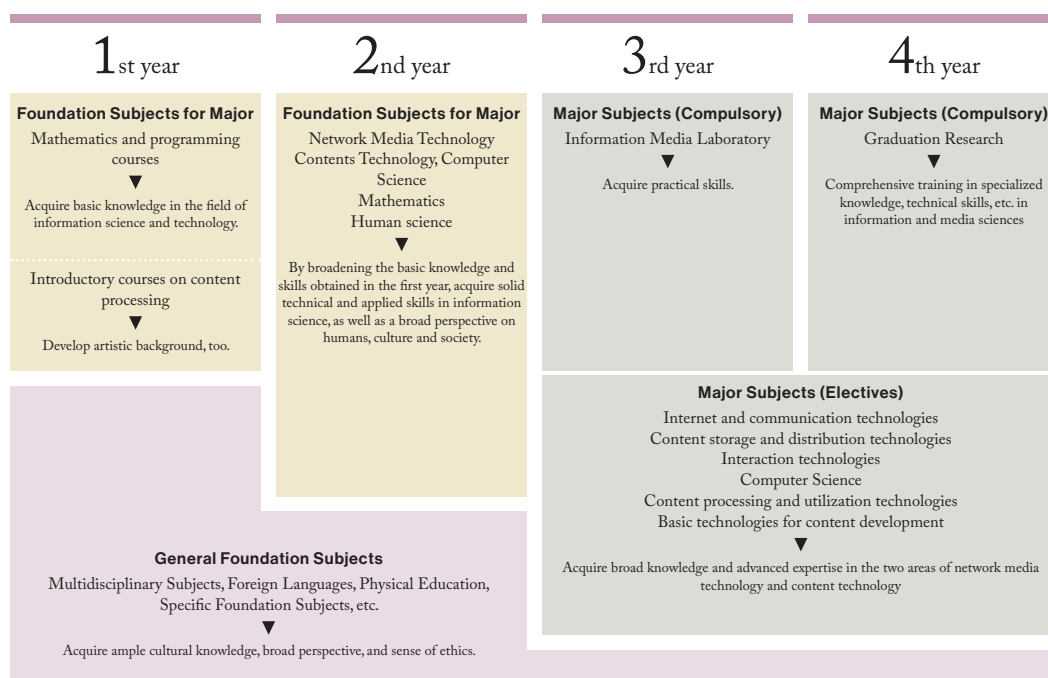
1st year

Foundation Subjects for Major

Mathematics and programming courses

▼

Acquire basic knowledge in the field of information science and technology.

Introductory courses on content processing

▼

Develop artistic background, too.

2nd year

Foundation Subjects for Major

Network Media Technology
Contents Technology, Computer Science
Mathematics
Human science

▼

By broadening the basic knowledge and skills obtained in the first year, acquire solid technical and applied skills in information science, as well as a broad perspective on humans, culture and society.

3rd year

Major Subjects (Compulsory)

Information Media Laboratory

▼

Acquire practical skills.

4th year

Major Subjects (Compulsory)

Graduation Research

▼

Comprehensive training in specialized knowledge, technical skills, etc. in information and media sciences

Major Subjects (Electives)

Internet and communication technologies
Content storage and distribution technologies
Interaction technologies
Computer Science
Content processing and utilization technologies
Basic technologies for content development

▼

Acquire broad knowledge and advanced expertise in the two areas of network media technology and content technology

General Foundation Subjects

Multidisciplinary Subjects, Foreign Languages, Physical Education, Specific Foundation Subjects, etc.

▼

Acquire ample cultural knowledge, broad perspective, and sense of ethics.